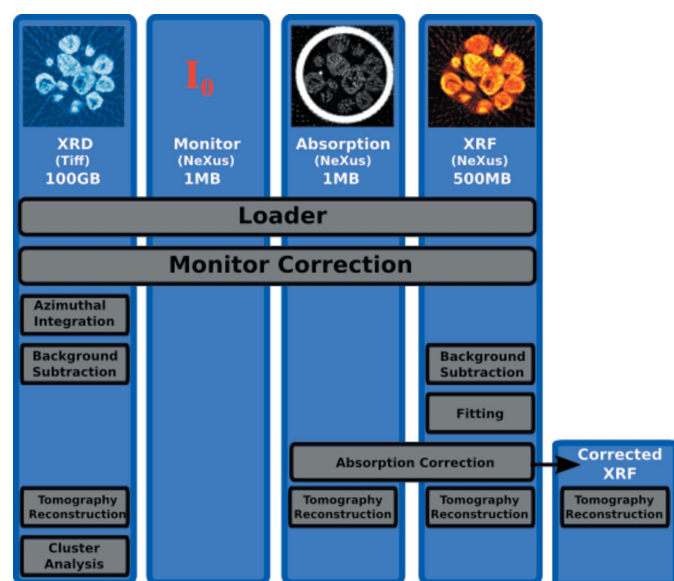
XRD
(Tiff)
100GB

$I_0$

Monitor
(NeXus)
1MB

Absorption
(NeXus)
1MB

XRF
(NeXus)
500MB

Loader

Monitor Correction

Azimuthal Integration

Background Subtraction

Background Subtraction

Fitting

Absorption Correction

Corrected XRF

Tomography Reconstruction

Tomography Reconstruction

Tomography Reconstruction

Tomography Reconstruction

Cluster Analysis